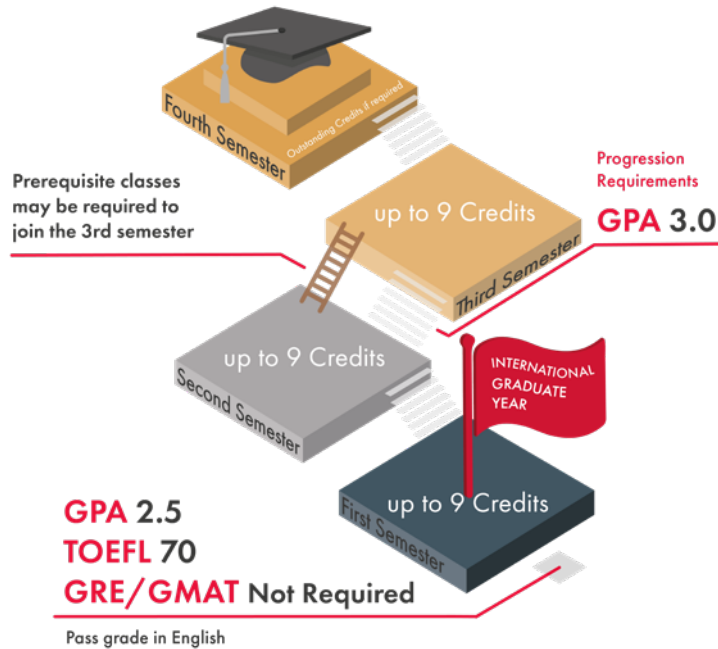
Fourth Semester

Outstanding Credits if required

Prerequisite classes may be required to join the 3rd semester

up to 9 Credits

Third Semester

Progression Requirements

GPA 3.0

up to 9 Credits

Second Semester

INTERNATIONAL GRADUATE YEAR

up to 9 Credits

First Semester

GPA 2.5

TOEFL 70

GRE/GMAT Not Required

Pass grade in English